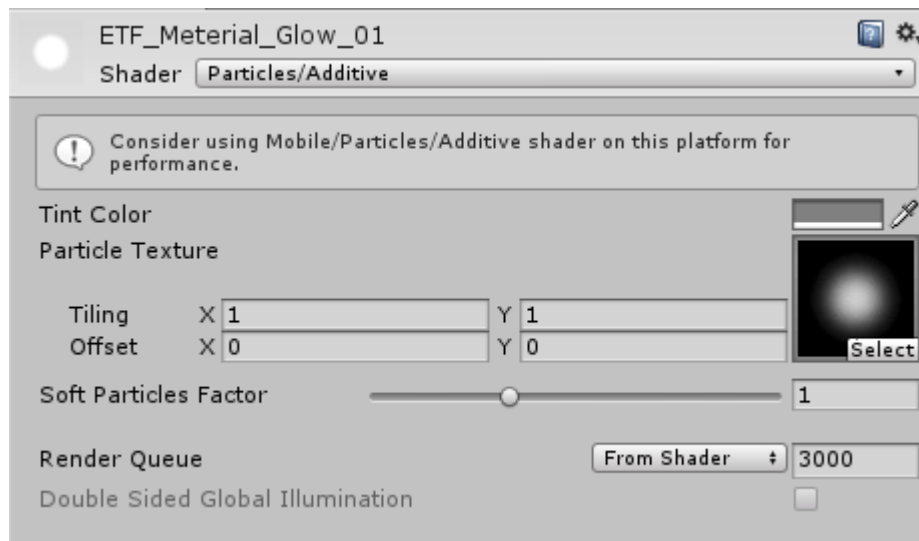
ETF_Meterial_Glow_01

Shader Particles/Additive

Consider using Mobile/Particles/Additive shader on this platform for performance.

Tint Color

Particle Texture

| | | | | |
|---|---|---|---|---|
| Tiling | X | 1 | Y | 1 |
| Offset | X | 0 | Y | 0 |

Select

Soft Particles Factor 1

Render Queue From Shader 3000

Double Sided Global Illumination